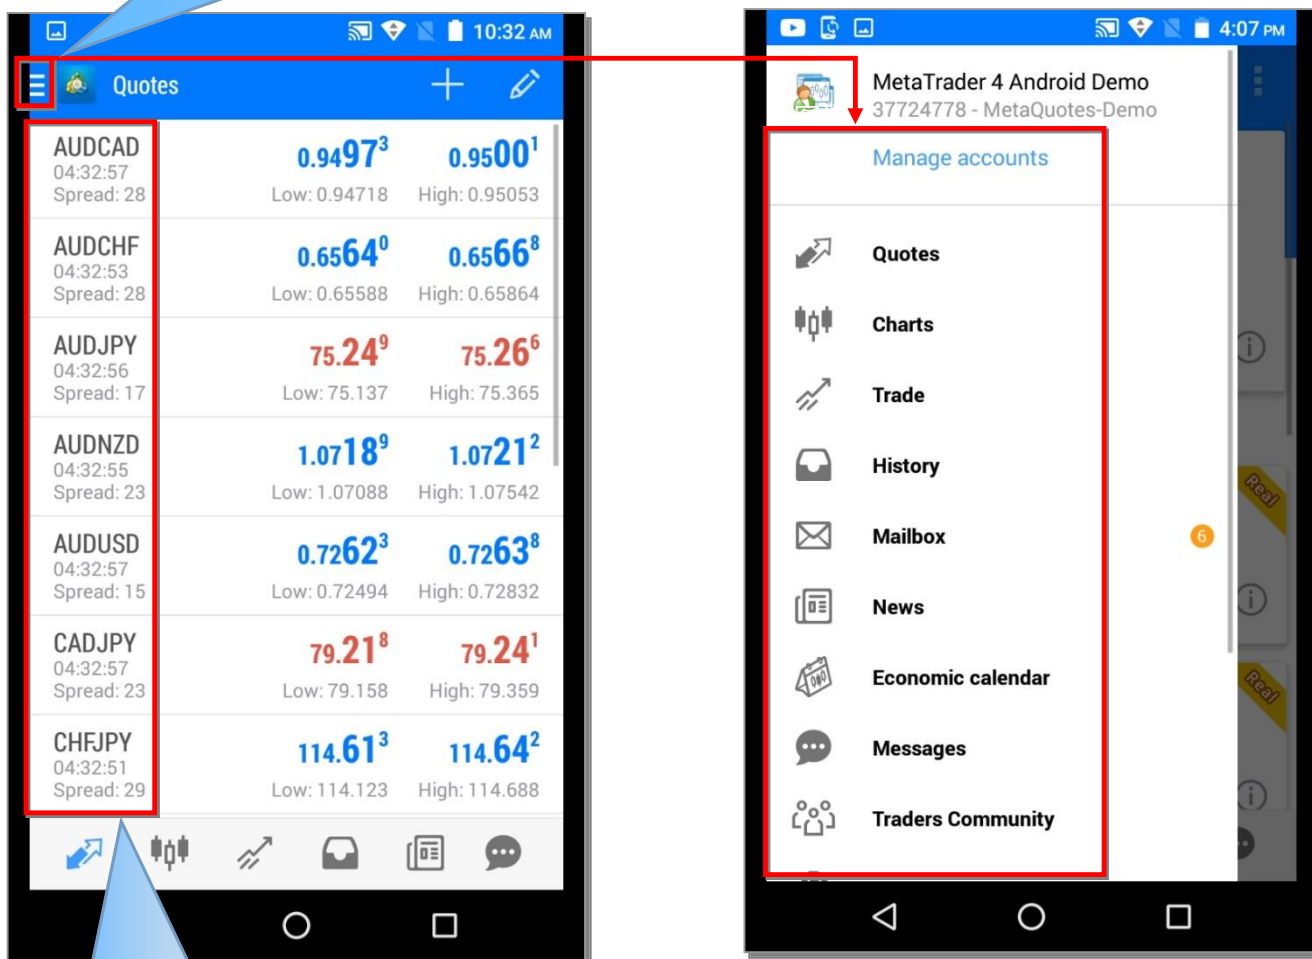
10:32 AM

Quotes

| | | |
|---|---|---|
| AUDCAD 04:32:57 Spread: 28 | $0.9497^3$ Low: 0.94718 | $0.9500^1$ High: 0.95053 |
| AUDCHF 04:32:53 Spread: 28 | $0.6564^0$ Low: 0.65588 | $0.6566^8$ High: 0.65864 |
| AUDJPY 04:32:56 Spread: 17 | $75.24^9$ Low: 75.137 | $75.26^6$ High: 75.365 |
| AUDNZD 04:32:55 Spread: 23 | $1.0718^9$ Low: 1.07088 | $1.0721^2$ High: 1.07542 |
| AUDUSD 04:32:57 Spread: 15 | $0.7262^3$ Low: 0.72494 | $0.7263^8$ High: 0.72832 |
| CADJPY 04:32:57 Spread: 23 | $79.21^8$ Low: 79.158 | $79.24^1$ High: 79.359 |
| CHFJPY 04:32:51 Spread: 29 | $114.61^3$ Low: 114.123 | $114.64^2$ High: 114.688 |

4:07 PM

MetaTrader 4 Android Demo
37724778 - MetaQuotes-Demo

Manage accounts

Quotes
Charts
Trade
History
Mailbox 6
News
Economic calendar
Messages
Traders Community

Real
Real